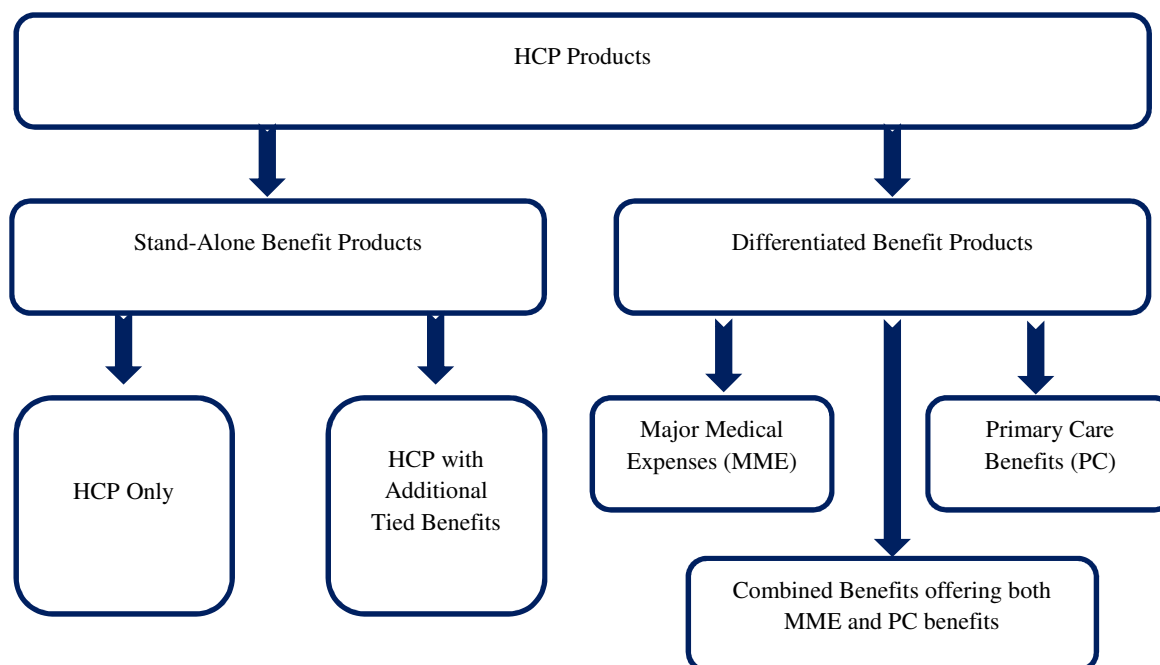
HCP Products

Stand-Alone Benefit Products

Differentiated Benefit Products

HCP Only

HCP with Additional Tied Benefits

Major Medical Expenses (MME)

Primary Care Benefits (PC)

Combined Benefits offering both MME and PC benefits